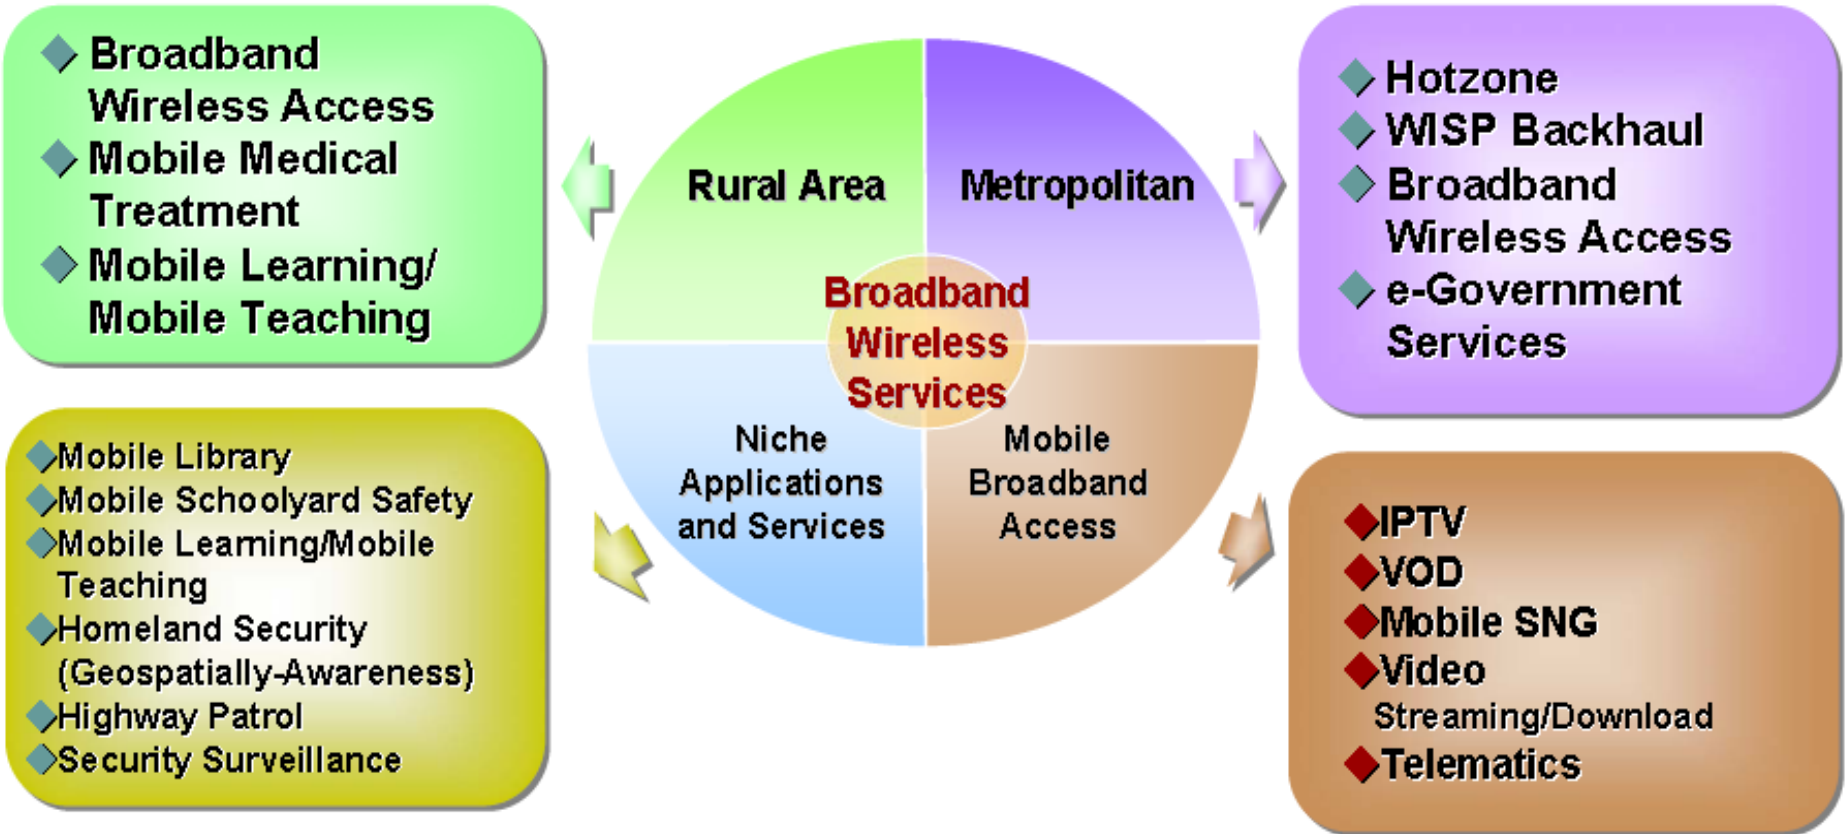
◆ Broadband Wireless Access
◆ Mobile Medical Treatment
◆ Mobile Learning/ Mobile Teaching

Rural Area

Metropolitan

Broadband Wireless Services

Niche Applications and Services

Mobile Broadband Access

◆ Hotzone
◆ WISP Backhaul
◆ Broadband Wireless Access
◆ e-Government Services

◆Mobile Library
◆Mobile Schoolyard Safety
◆Mobile Learning/Mobile Teaching
◆Homeland Security (Geospatially-Awareness)
◆Highway Patrol
◆Security Surveillance

◆IPTV
◆VOD
◆Mobile SNG
◆Video Streaming/Download
◆Telematics